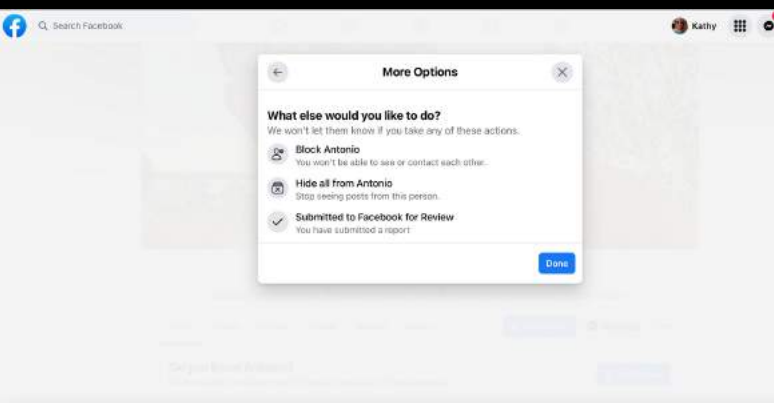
Search Facebook

Kathy

More Options

What else would you like to do?

We won't let them know if you take any of these actions.

Block Antonio

You won't be able to see or contact each other.

Hide all from Antonio

Stop seeing posts from this person.

Submitted to Facebook for Review

You have submitted a report

Done